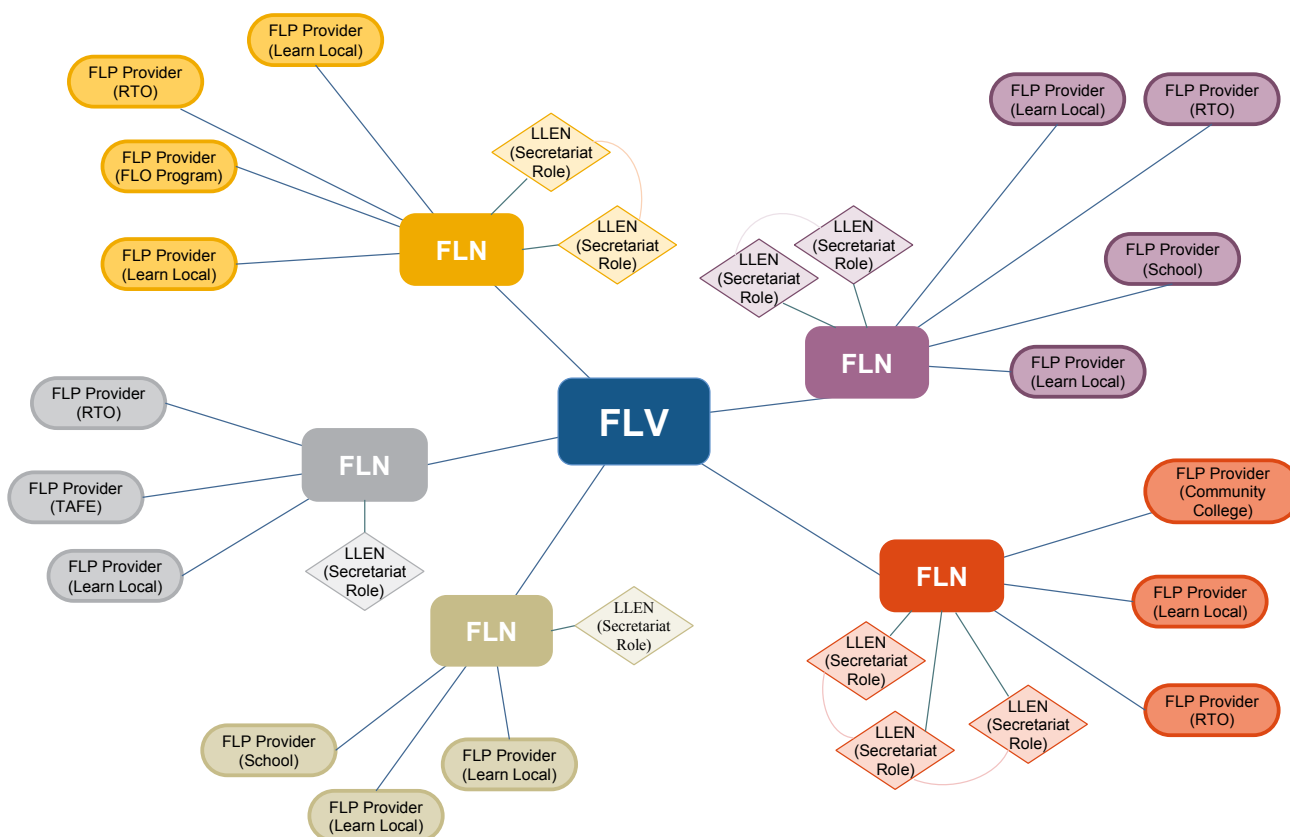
FLP Provider (Learn Local)

FLP Provider (RTO)

FLP Provider (FLO Program)

FLP Provider (Learn Local)

LLEN (Secretariat Role)

LLEN (Secretariat Role)

FLN

FLP Provider (Learn Local)

FLP Provider (RTO)

LLEN (Secretariat Role)

LLEN (Secretariat Role)

FLP Provider (School)

FLN

FLP Provider (Learn Local)

FLV

FLP Provider (RTO)

FLP Provider (TAFE)

FLP Provider (Learn Local)

FLN

LLEN (Secretariat Role)

FLP Provider (Community College)

FLN

FLP Provider (Learn Local)

FLP Provider (RTO)

FLN

LLEN (Secretariat Role)

LLEN (Secretariat Role)

LLEN (Secretariat Role)

LLEN (Secretariat Role)

FLP Provider (School)

FLP Provider (Learn Local)

FLP Provider (Learn Local)